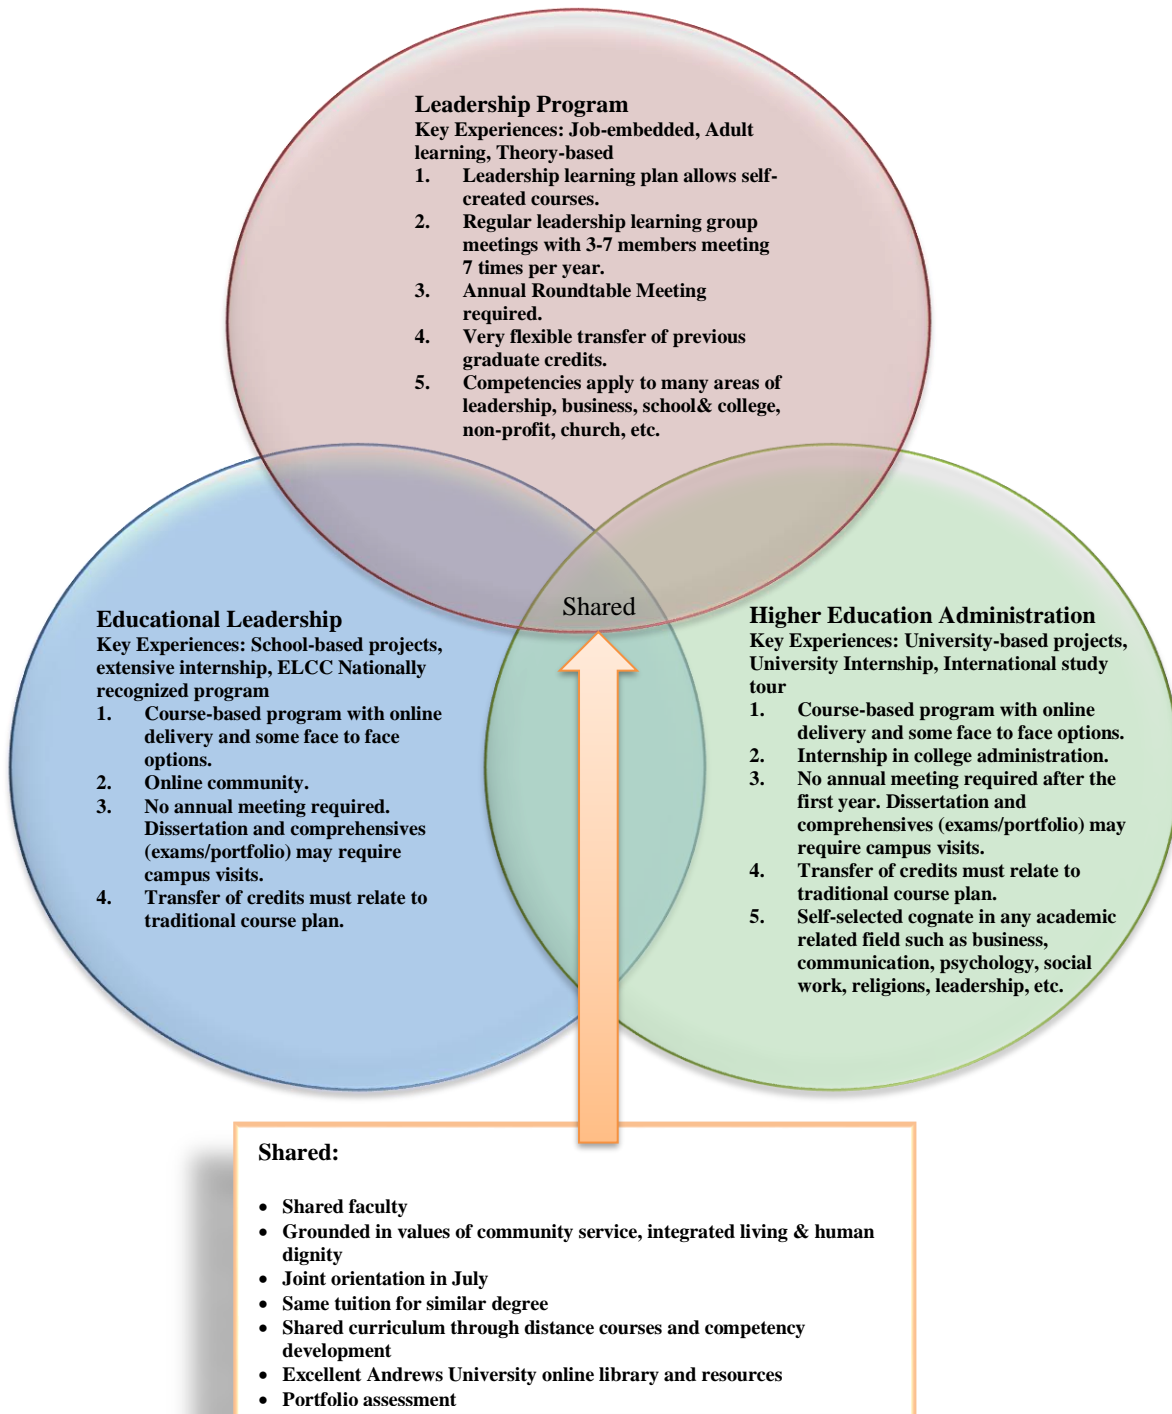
Leadership Program
Key Experiences: Job-embedded, Adult learning, Theory-based
1. Leadership learning plan allows self-created courses.
2. Regular leadership learning group meetings with 3-7 members meeting 7 times per year.
3. Annual Roundtable Meeting required.
4. Very flexible transfer of previous graduate credits.
5. Competencies apply to many areas of leadership, business, school& college, non-profit, church, etc.

Educational Leadership
Key Experiences: School-based projects, extensive internship, ELCC Nationally recognized program
1. Course-based program with online delivery and some face to face options.
2. Online community.
3. No annual meeting required. Dissertation and comprehensives (exams/portfolio) may require campus visits.
4. Transfer of credits must relate to traditional course plan.

Shared

Higher Education Administration
Key Experiences: University-based projects, University Internship, International study tour
1. Course-based program with online delivery and some face to face options.
2. Internship in college administration.
3. No annual meeting required after the first year. Dissertation and comprehensives (exams/portfolio) may require campus visits.
4. Transfer of credits must relate to traditional course plan.
5. Self-selected cognate in any academic related field such as business, communication, psychology, social work, religions, leadership, etc.

Shared:

- Shared faculty
- Grounded in values of community service, integrated living & human dignity
- Joint orientation in July
- Same tuition for similar degree
- Shared curriculum through distance courses and competency development
- Excellent Andrews University online library and resources
- Portfolio assessment